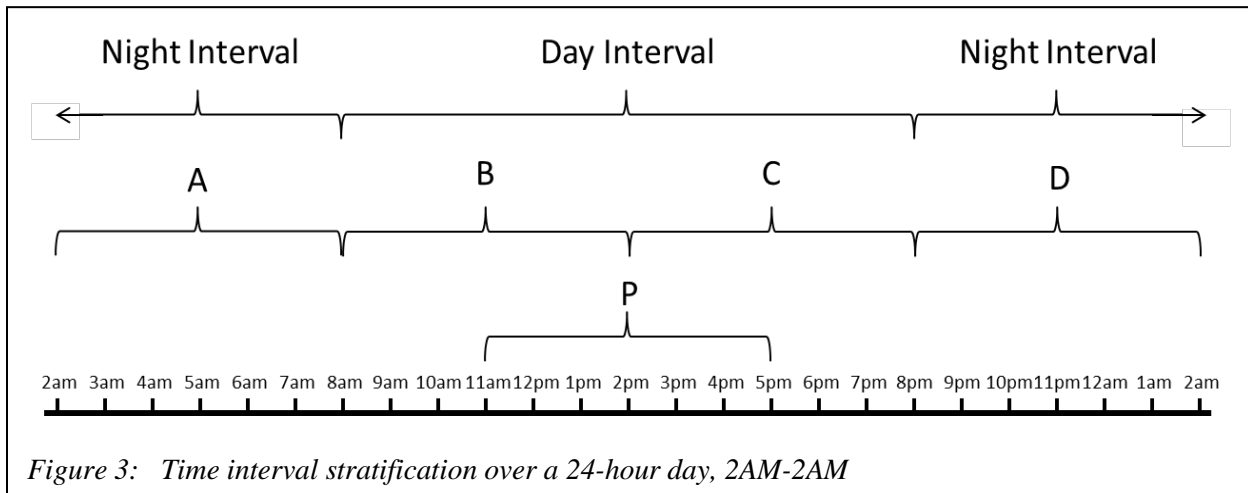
Night Interval Day Interval Night Interval

A B C D

P

2am 3am 4am 5am 6am 7am 8am 9am 10am 11am 12pm 1pm 2pm 3pm 4pm 5pm 6pm 7pm 8pm 9pm 10pm 11pm 12am 1am 2am

*Figure 3: Time interval stratification over a 24-hour day, 2AM-2AM*